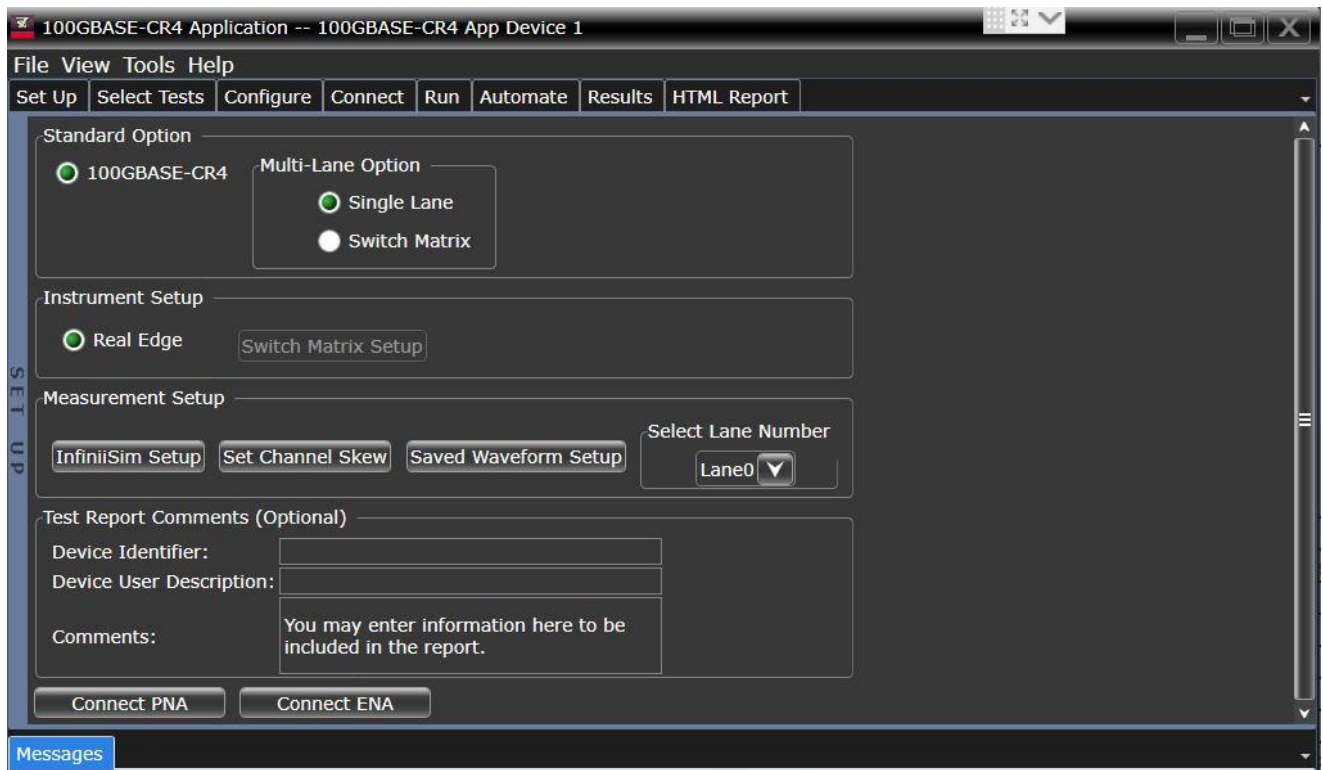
100GBASE-CR4 Application -- 100GBASE-CR4 App Device 1

File View Tools Help

Set Up | Select Tests | Configure | Connect | Run | Automate | Results | HTML Report

Standard Option

100GBASE-CR4

Multi-Lane Option

Single Lane

Switch Matrix

Instrument Setup

Real Edge

Switch Matrix Setup

SET UP

Measurement Setup

InfiniiSim Setup

Set Channel Skew

Saved Waveform Setup

Select Lane Number

Lane0

Test Report Comments (Optional)

Device Identifier:

Device User Description:

Comments:

You may enter information here to be included in the report.

Connect PNA

Connect ENA

Messages